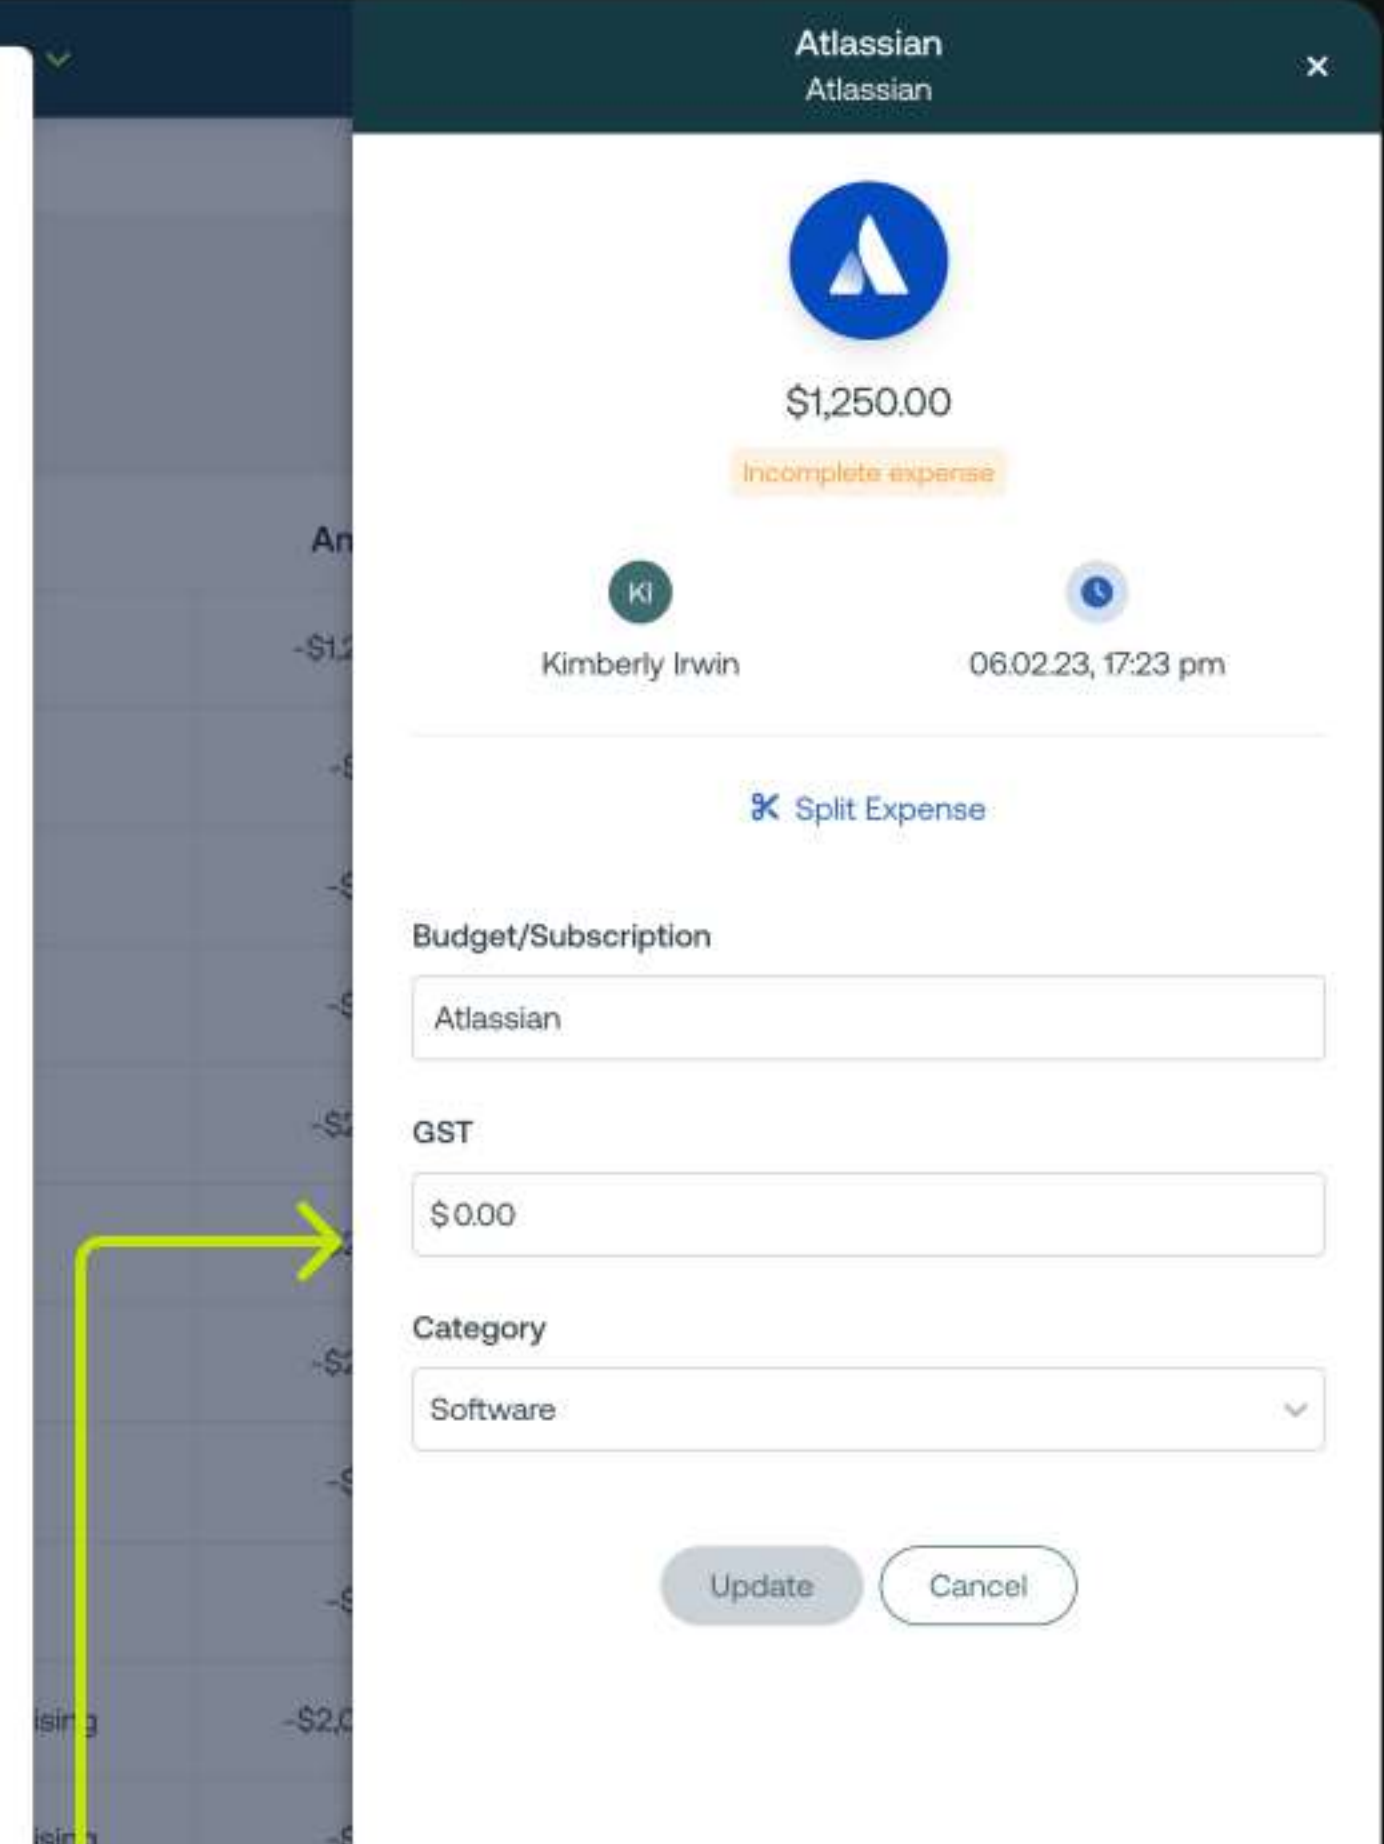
Atlassian
Atlassian
×

$1,250.00
Incomplete expense

KI
Kimberly Irwin

06.02.23, 17:23 pm

Split Expense

Budget/Subscription
Atlassian

GST
$ 0.00

Category
Software

Update
Cancel

An
-$1.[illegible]
-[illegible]
-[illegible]
-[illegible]
-$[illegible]
-$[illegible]
-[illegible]
-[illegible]
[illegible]ising
-$2.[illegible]
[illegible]ising
-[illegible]